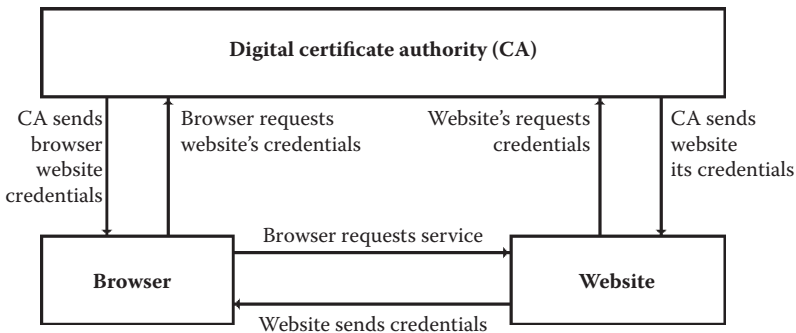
Digital certificate authority (CA)

CA sends browser website credentials

Browser requests website's credentials

Website's requests credentials

CA sends website its credentials

Browser requests service

Browser

Website

Website sends credentials